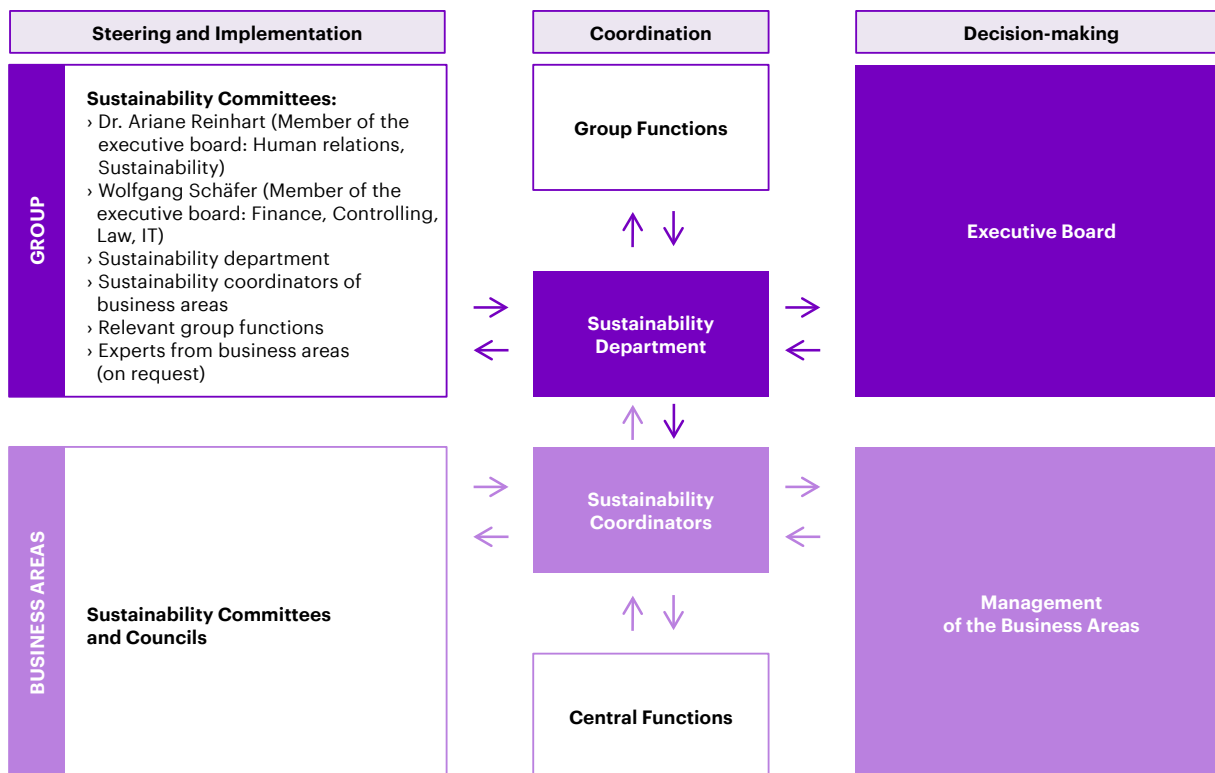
Steering and Implementation

Coordination

Decision-making

GROUP

Sustainability Committees:
› Dr. Ariane Reinhart (Member of the executive board: Human relations, Sustainability)
› Wolfgang Schäfer (Member of the executive board: Finance, Controlling, Law, IT)
› Sustainability department
› Sustainability coordinators of business areas
› Relevant group functions
› Experts from business areas (on request)

Group Functions

Sustainability Department

Executive Board

BUSINESS AREAS

Sustainability Committees and Councils

Sustainability Coordinators

Central Functions

Management of the Business Areas